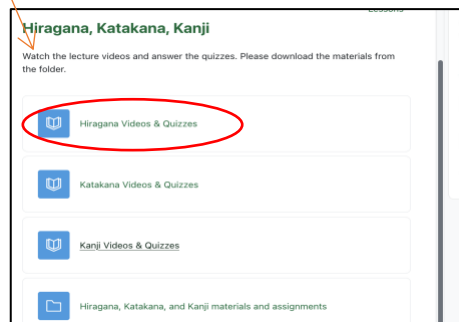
Lessons

Hiragana, Katakana, Kanji

Watch the lecture videos and answer the quizzes. Please download the materials from the folder.

Hiragana Videos & Quizzes

Katakana Videos & Quizzes

Kanji Videos & Quizzes

Hiragana, Katakana, and Kanji materials and assignments